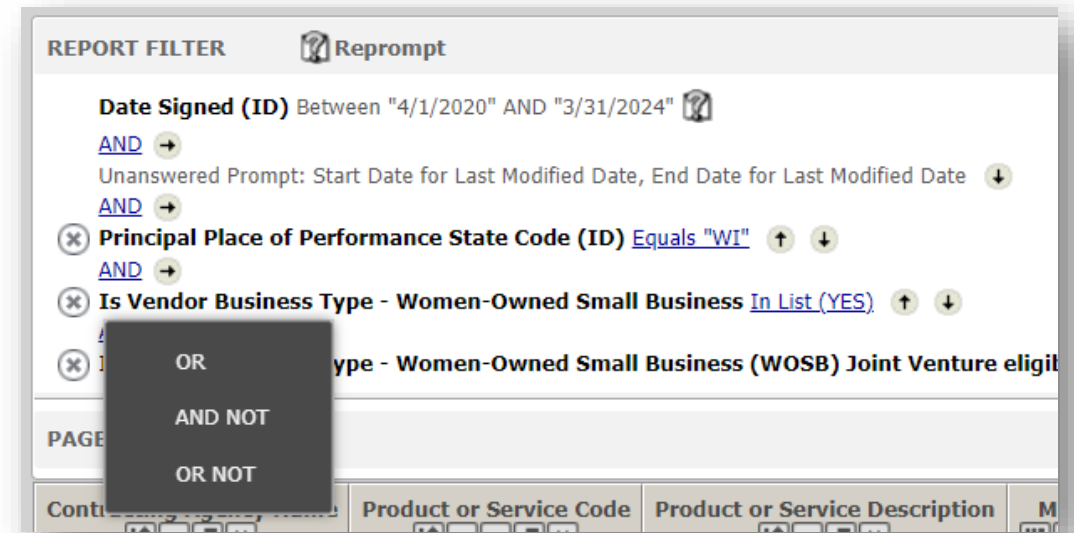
REPORT FILTER Reprompt

Date Signed (ID) Between "4/1/2020" AND "3/31/2024"

AND

Unanswered Prompt: Start Date for Last Modified Date, End Date for Last Modified Date

AND

Principal Place of Performance State Code (ID) Equals "WI"

AND

Is Vendor Business Type - Women-Owned Small Business In List (YES)

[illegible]

I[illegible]ype - Women-Owned Small Business (WOSB) Joint Venture eligib

OR

AND NOT

OR NOT

PAGE

| Cont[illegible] | Product or Service Code | Product or Service Description | M |
|---|---|---|---|